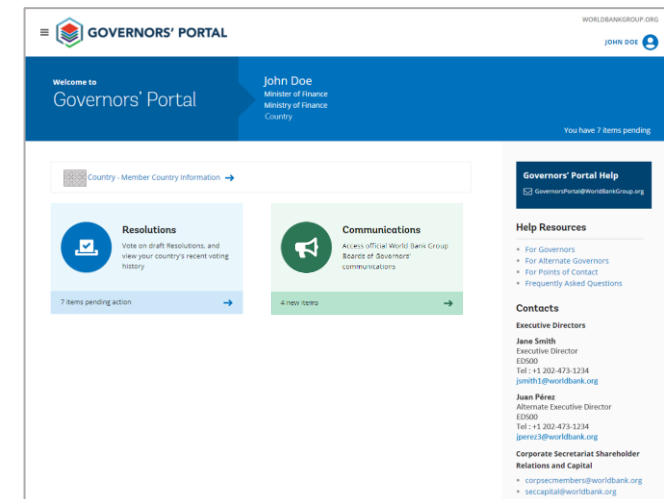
GOVERNORS' PORTAL

WORLDBANKGROUP.ORG

JOHN DOE

Welcome to
Governors' Portal

John Doe
Minister of Finance
Ministry of Finance
Country

You have 7 items pending

Country - Member Country Information →

Resolutions
Vote on draft Resolutions, and view your country's recent voting history

7 items pending action →

Communications
Access official World Bank Group Boards of Governors' communications

4 new items →

Governors' Portal Help
GovernorsPortal@WorldBankGroup.org

Help Resources
• For Governors
• For Alternate Governors
• For Points of Contact
• Frequently Asked Questions

Contacts
Executive Directors

Jane Smith
Executive Director
ED500
Tel : +1 202-473-1234
jsmith1@worldbank.org

Juan Pérez
Alternate Executive Director
ED500
Tel : +1 202-473-1234
jperez3@worldbank.org

Corporate Secretariat Shareholder Relations and Capital
• corpsecmembers@worldbank.org
• seccapital@worldbank.org